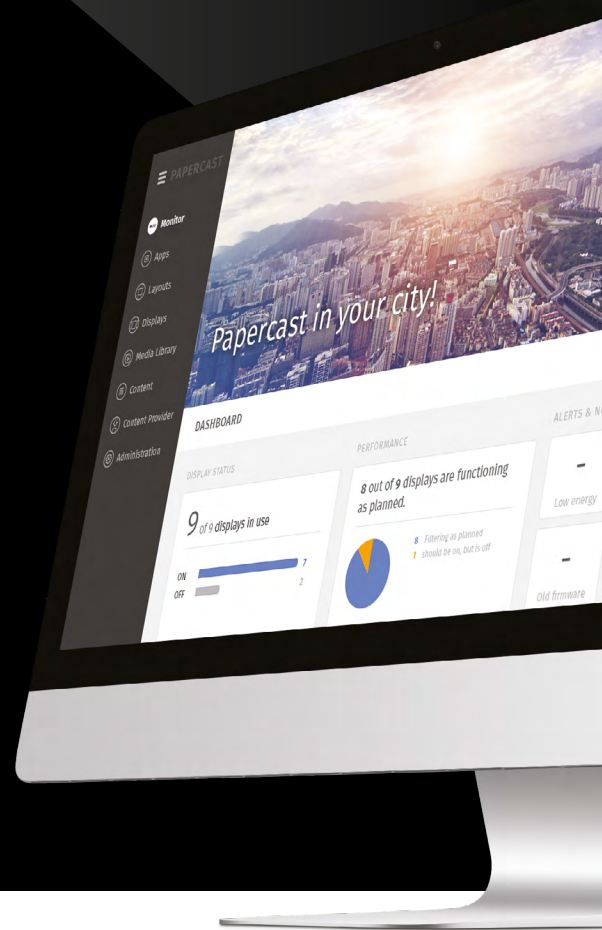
PAPERCAST

Monitor

Apps

Layouts

Displays

Media Library

Content

Content Provider

Administration

Papercast in your city!

DASHBOARD

DISPLAY STATUS

9 of 9 displays in use

ON 7

OFF 2

PERFORMANCE

8 out of 9 displays are functioning as planned.

8 Filtering as planned

1 should be on, but is off

ALERTS & N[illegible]

-

Low energy

-

Old firmware